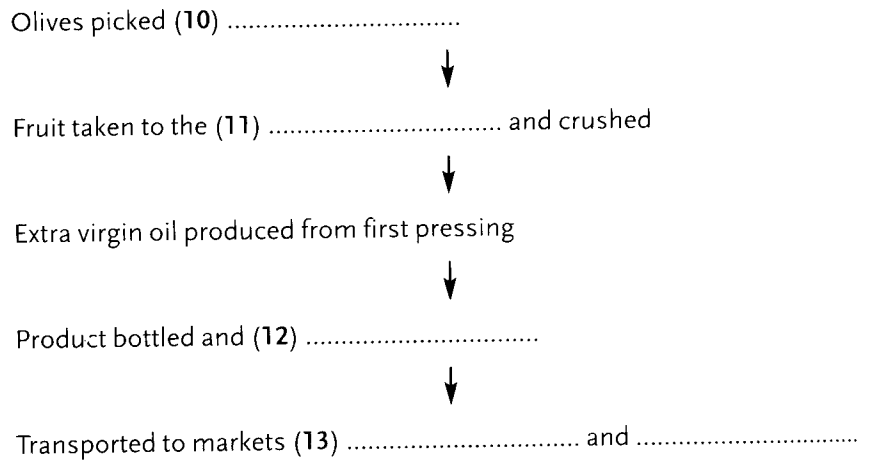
Olives picked (10) ..............................

↓

Fruit taken to the (11) .............................. and crushed

↓

Extra virgin oil produced from first pressing

↓

Product bottled and (12) ..............................

↓

Transported to markets (13) .............................. and ..............................